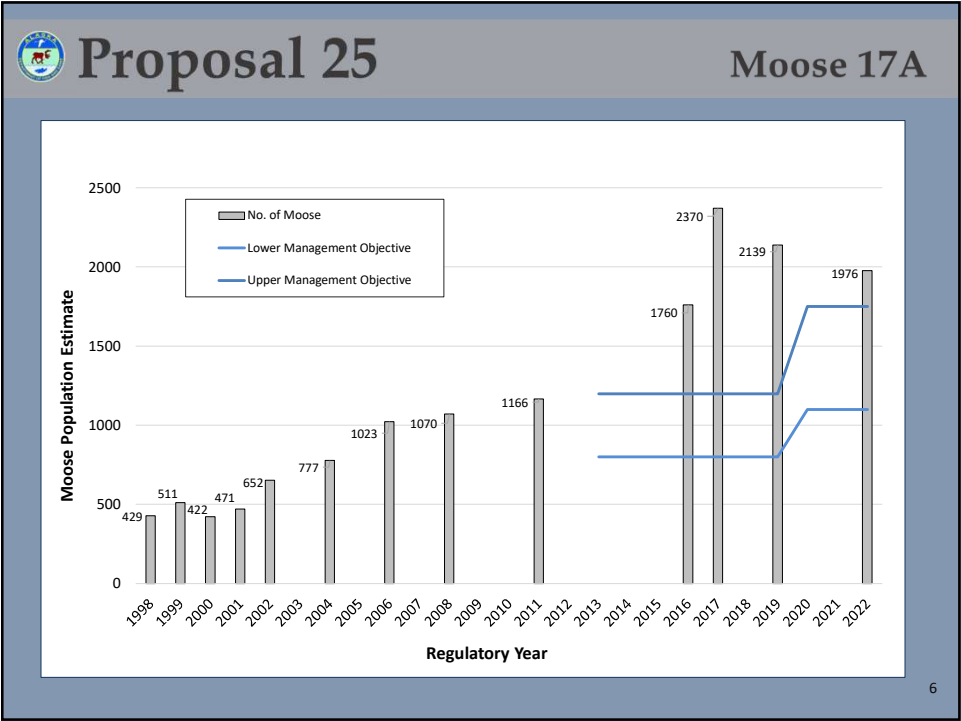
Proposal 25

Moose 17A

No. of Moose
Lower Management Objective
Upper Management Objective

Moose Population Estimate

2500
2000
1500
1000
500
0

429
511
422
471
652
777
1023
1070
1166
1760
2370
2139
1976

1998 1999 2000 2001 2002 2003 2004 2005 2006 2007 2008 2009 2010 2011 2012 2013 2014 2015 2016 2017 2018 2019 2020 2021 2022

Regulatory Year

6